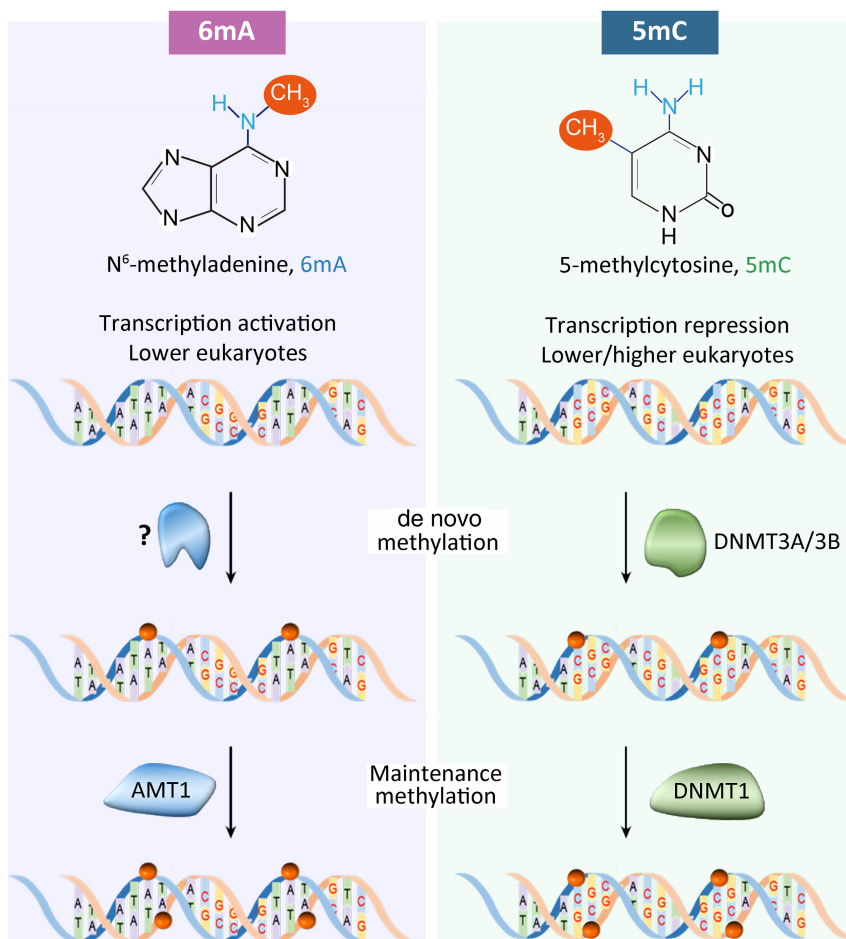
6mA

5mC

H N $CH_3$

N N N N

$CH_3$ H N H

N N H O

$N^6$-methyladenine, 6mA

5-methylcytosine, 5mC

Transcription activation
Lower eukaryotes

Transcription repression
Lower/higher eukaryotes

?

de novo methylation

DNMT3A/3B

AMT1

Maintenance methylation

DNMT1